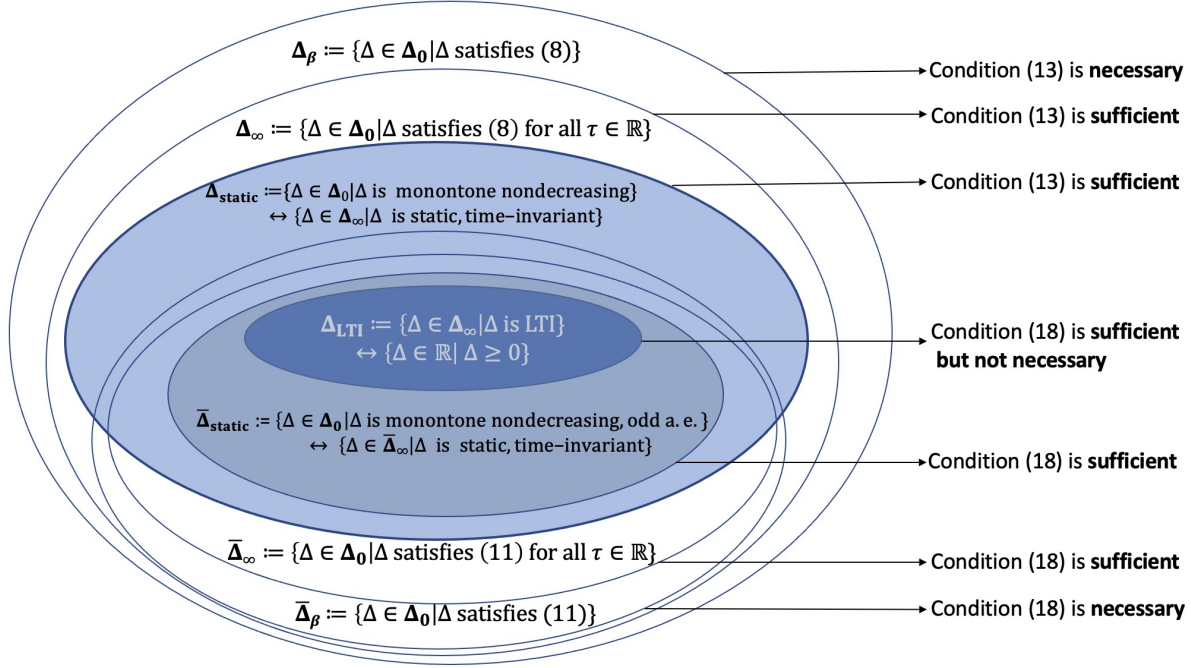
$\mathbf{\Delta}_{\boldsymbol{\beta}} := \{\Delta \in \mathbf{\Delta_0} | \Delta \text{ satisfies } (8)\}$

Condition (13) is **necessary**

$\mathbf{\Delta}_{\infty} := \{\Delta \in \mathbf{\Delta_0} | \Delta \text{ satisfies } (8) \text{ for all } \tau \in \mathbb{R}\}$

Condition (13) is **sufficient**

$\mathbf{\Delta}_{\mathbf{static}} := \{\Delta \in \mathbf{\Delta}_0 | \Delta \text{ is monontone nondecreasing}\}$
$\leftrightarrow \{\Delta \in \mathbf{\Delta}_\infty | \Delta \text{ is static, time-invariant}\}$

Condition (13) is **sufficient**

$\mathbf{\Delta}_{\mathbf{LTI}} := \{\Delta \in \mathbf{\Delta}_\infty | \Delta \text{ is LTI}\}$
$\leftrightarrow \{\Delta \in \mathbb{R} | \Delta \geq 0\}$

Condition (18) is **sufficient but not necessary**

$\overline{\mathbf{\Delta}}_{\mathbf{static}} := \{\Delta \in \mathbf{\Delta_0} | \Delta \text{ is monontone nondecreasing, odd a. e.}\}$
$\leftrightarrow \{\Delta \in \overline{\mathbf{\Delta}}_\infty | \Delta \text{ is static, time-invariant}\}$

Condition (18) is **sufficient**

$\overline{\mathbf{\Delta}}_{\infty} := \{\Delta \in \mathbf{\Delta_0} | \Delta \text{ satisfies } (11) \text{ for all } \tau \in \mathbb{R}\}$

Condition (18) is **sufficient**

$\overline{\mathbf{\Delta}}_{\boldsymbol{\beta}} := \{\Delta \in \mathbf{\Delta_0} | \Delta \text{ satisfies } (11)\}$

Condition (18) is **necessary**